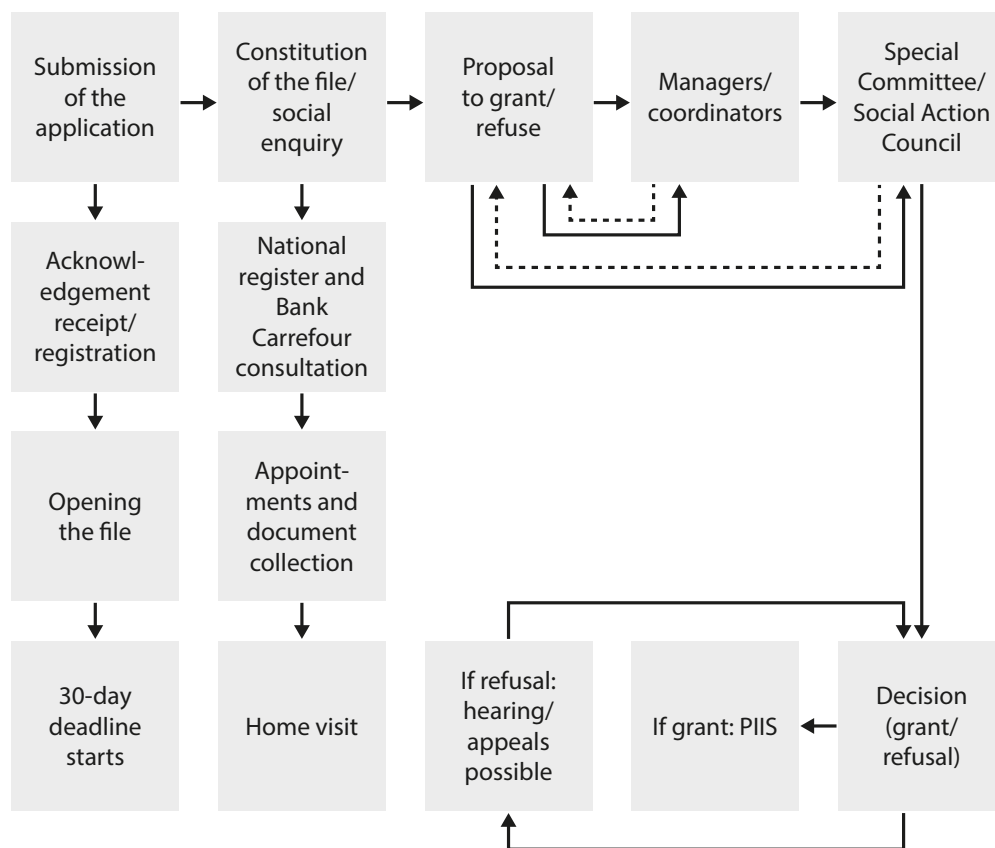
Submission of the application

Constitution of the file/ social enquiry

Proposal to grant/ refuse

Managers/ coordinators

Special Committee/ Social Action Council

Acknowledgement receipt/ registration

National register and Bank Carrefour consultation

Opening the file

Appointments and document collection

30-day deadline starts

Home visit

If refusal: hearing/ appeals possible

If grant: PIIS

Decision (grant/ refusal)